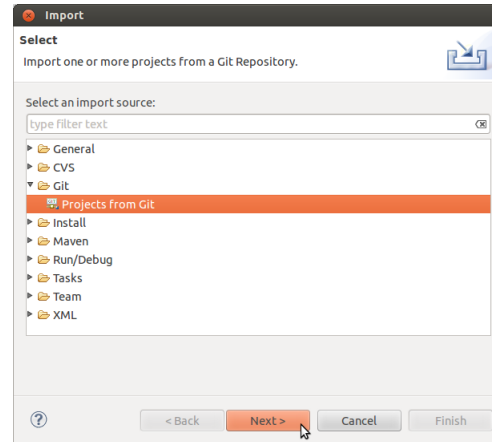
Import

Select

Import one or more projects from a Git Repository.

Select an import source:

type filter text

General
CVS
Git
Projects from Git
Install
Maven
Run/Debug
Tasks
Team
XML

?

< Back

Next >

Cancel

Finish